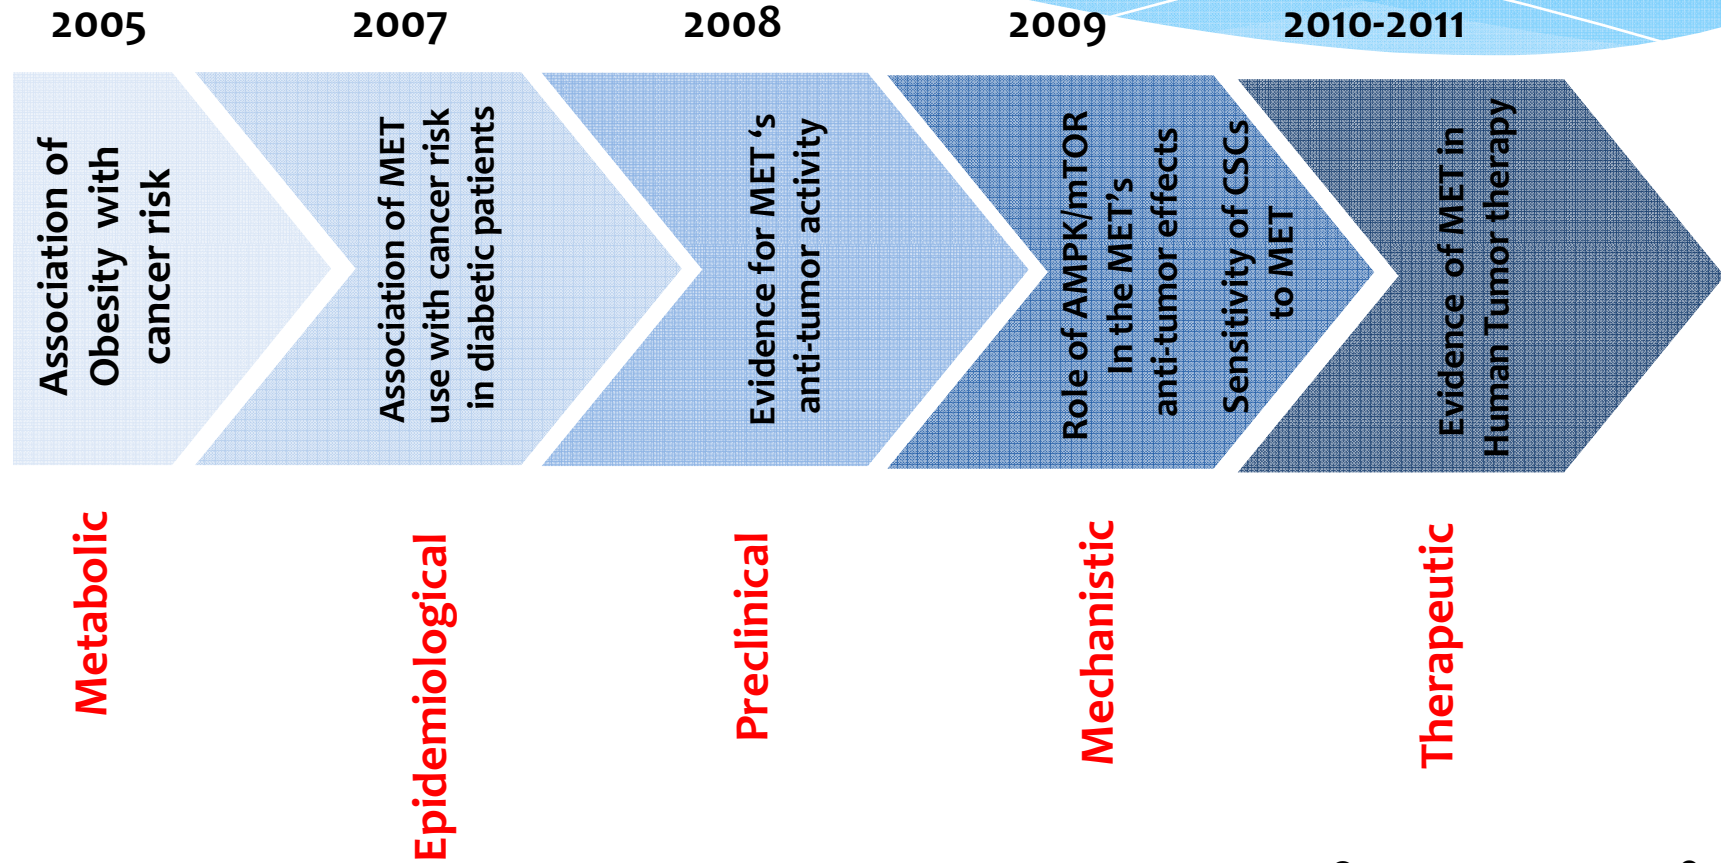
2005
2007
2008
2009
2010-2011

Association of Obesity with cancer risk

Association of MET use with cancer risk in diabetic patients

Evidence for MET 's anti-tumor activity

Role of AMPK/mTOR In the MET's anti-tumor effects

Sensitivity of CSCs to MET

Evidence of MET in Human Tumor therapy

Metabolic

Epidemiological

Preclinical

Mechanistic

Therapeutic